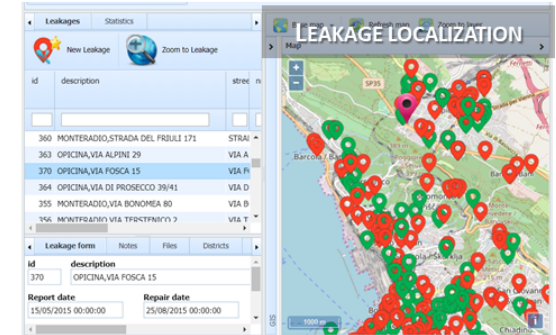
Leakages
Statistics
New Leakage
Zoom to Leakage
id
description
stree
360 MONTERADIO,STRADA DEL FRIULI 171 STRAI
363 OPICINA,VIA ALPINI 29 VIA A
370 OPICINA,VIA FOSCA 15 VIA F
364 OPICINA,VIA DI PROSECCO 39/41 VIA A
355 MONTERADIO,VIA BONOMEA 80 VIA B
340 MONTERADIO,VIA TERSTENICO 2 VIA T
Leakage form
Notes
Files
Districts
id
370
description
OPICINA,VIA FOSCA 15
Report date
15/05/2015 00:00:00
Repair date
25/08/2015 00:00:00
Refresh map
Zoom to layer
Map
LEAKAGE LOCALIZATION
SP35
Barcola
1000 m
GIS
Chiadino